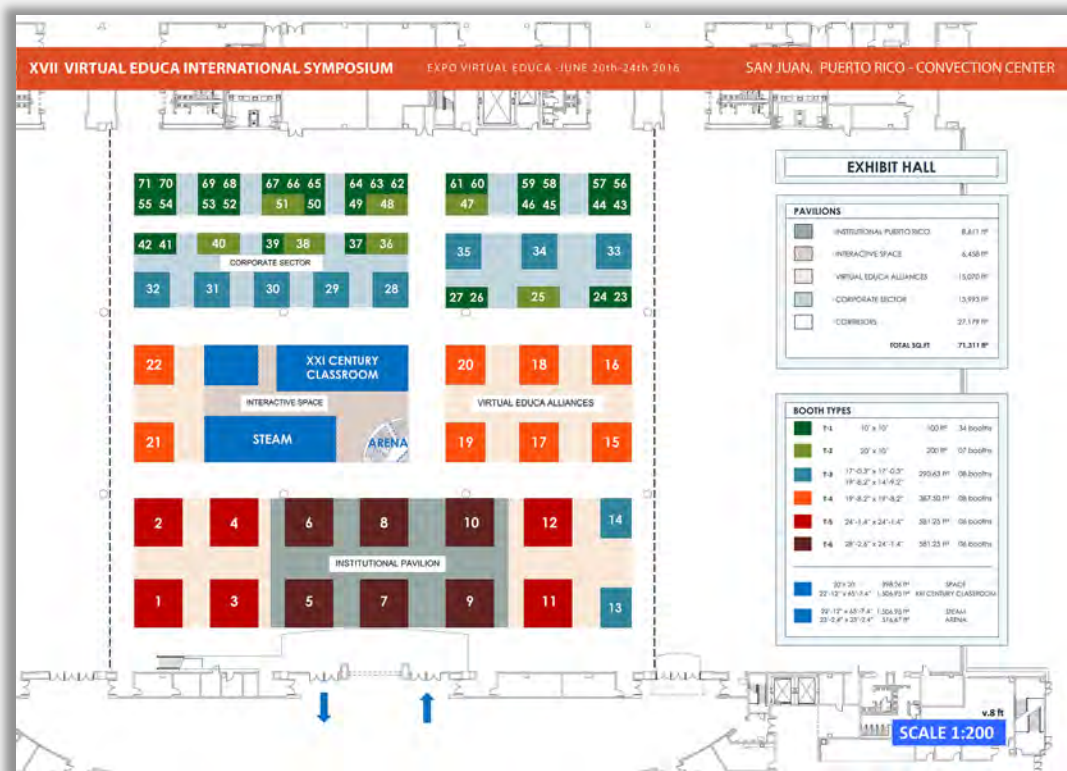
XVII VIRTUAL EDUCA INTERNATIONAL SYMPOSIUM EXPO VIRTUAL EDUCA -JUNE 20th-24th 2016 SAN JUAN, PUERTO RICO - CONVECTION CENTER

71 70 69 68 67 66 65 64 63 62 61 60 59 58 57 56
55 54 53 52 51 50 49 48 47 46 45 44 43
42 41 40 39 38 37 36
CORPORATE SECTOR
32 31 30 29 28
35 34 33
27 26 25 24 23

22
XXI CENTURY CLASSROOM
INTERACTIVE SPACE
21
STEAM
ARENA
20 18 16
VIRTUAL EDUCA ALLIANCES
19 17 15

2 4 6 8 10 12 14
INSTITUTIONAL PAVILION
1 3 5 7 9 11 13

EXHIBIT HALL

PAVILIONS

| | | |
|---|---|---|
| | INSTITUTIONAL PUERTO RICO | 8,611 ft² |
| | INTERACTIVE SPACE | 6,458 ft² |
| | VIRTUAL EDUCA ALLIANCES | 15,070 ft² |
| | CORPORATE SECTOR | 13,993 ft² |
| | CORRIDORS | 27,179 ft² |
| | TOTAL SQ.FT | 71,311 ft² |

BOOTH TYPES

| | | | |
|---|---|---|---|
| T-1 | 10' x 10' | 100 ft² | 34 booths |
| T-2 | 20' x 10' | 200 ft² | 07 booths |
| T-3 | 17'-0.3" x 17'-0.3" 19'-8.2" x 14'-9.2" | 290.63 ft² | 08 booths |
| T-4 | 19'-8.2" x 19'-8.2" | 387.50 ft² | 08 booths |
| T-5 | 24'-1.4" x 24'-1.4" | 581.25 ft² | 08 booths |
| T-6 | 28'-2.6" x 24'-1.4" | 581.25 ft² | 06 booths |

| | | |
|---|---|---|
| 20 x 20 22'-12" x 65'-7.4" | 398.26 ft² 1,506.93 ft² | SPACE XXI CENTURY CLASSROOM |
| 22'-12" x 65'-7.4" 23'-2.8" x 23'-2.4" | 1,506.93 ft² 376.67 ft² | STEAM ARENA |

v.8 ft
SCALE 1:200